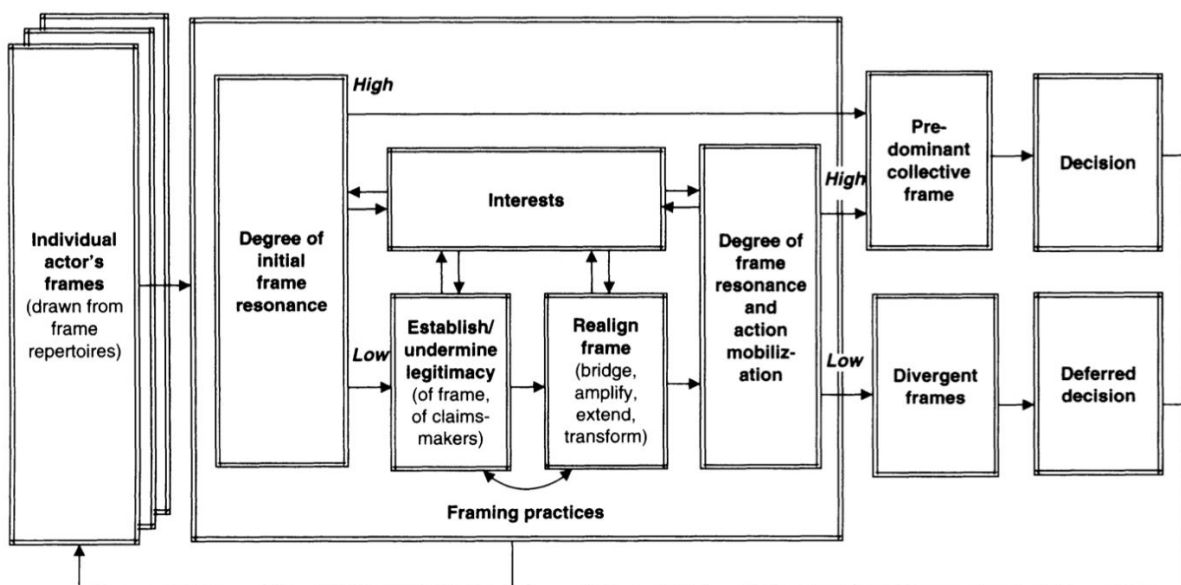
Individual actor's frames (drawn from frame repertoires)

High

Degree of initial frame resonance

Low

Interests

Establish/ undermine legitimacy (of frame, of claims-makers)

Realign frame (bridge, amplify, extend, transform)

Framing practices

Degree of frame resonance and action mobilization

High

Predominant collective frame

Decision

Low

Divergent frames

Deferred decision